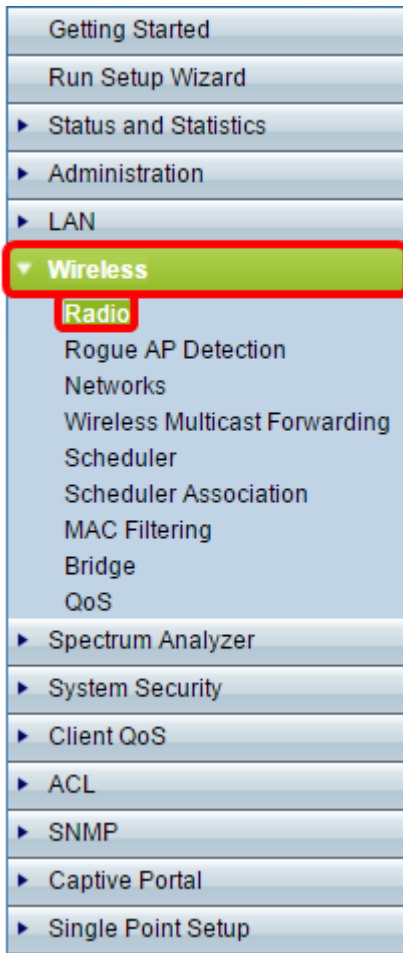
Getting Started
Run Setup Wizard
▸ Status and Statistics
▸ Administration
▸ LAN
▾ Wireless
Radio
Rogue AP Detection
Networks
Wireless Multicast Forwarding
Scheduler
Scheduler Association
MAC Filtering
Bridge
QoS
▸ Spectrum Analyzer
▸ System Security
▸ Client QoS
▸ ACL
▸ SNMP
▸ Captive Portal
▸ Single Point Setup